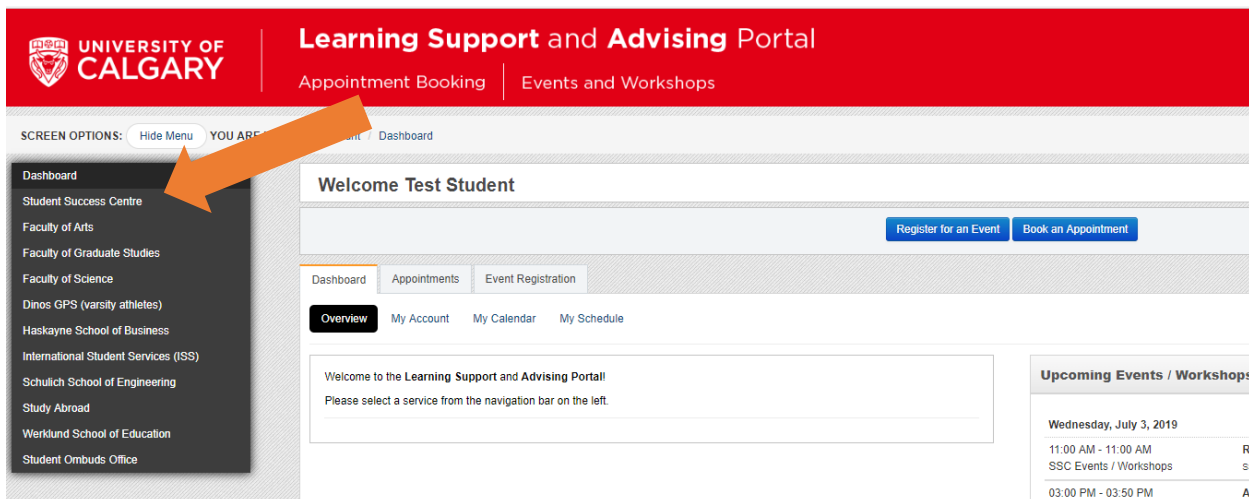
UNIVERSITY OF CALGARY

Learning Support and Advising Portal

Appointment Booking | Events and Workshops

SCREEN OPTIONS: Hide Menu YOU ARE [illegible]nt / Dashboard

Dashboard
Student Success Centre
Faculty of Arts
Faculty of Graduate Studies
Faculty of Science
Dinos GPS (varsity athletes)
Haskayne School of Business
International Student Services (ISS)
Schulich School of Engineering
Study Abroad
Werklund School of Education
Student Ombuds Office

Welcome Test Student

Register for an Event | Book an Appointment

Dashboard | Appointments | Event Registration

Overview | My Account | My Calendar | My Schedule

Welcome to the Learning Support and Advising Portal!

Please select a service from the navigation bar on the left.

Upcoming Events / Workshops

Wednesday, July 3, 2019

11:00 AM - 11:00 AM
SSC Events / Workshops

03:00 PM - 03:50 PM